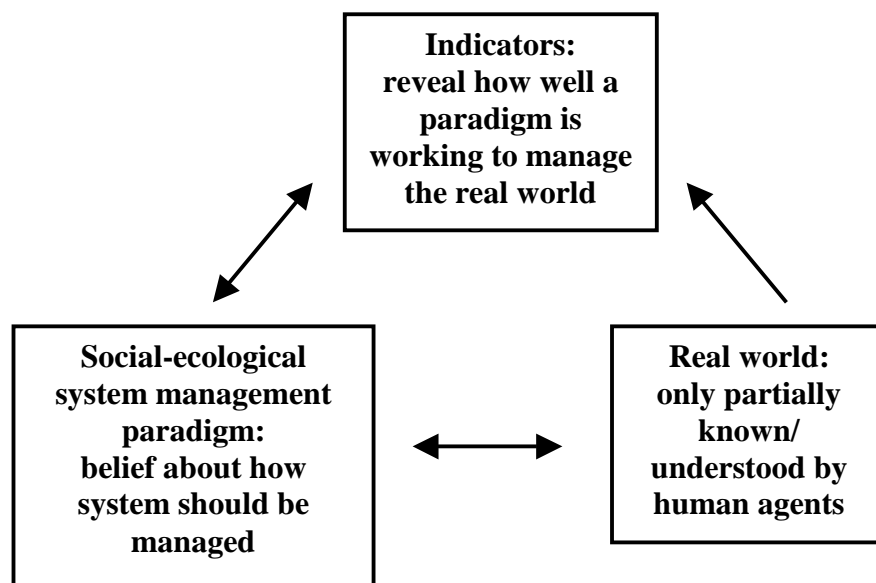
Indicators:
reveal how well a paradigm is working to manage the real world

Social-ecological system management paradigm:
belief about how system should be managed

Real world:
only partially known/ understood by human agents